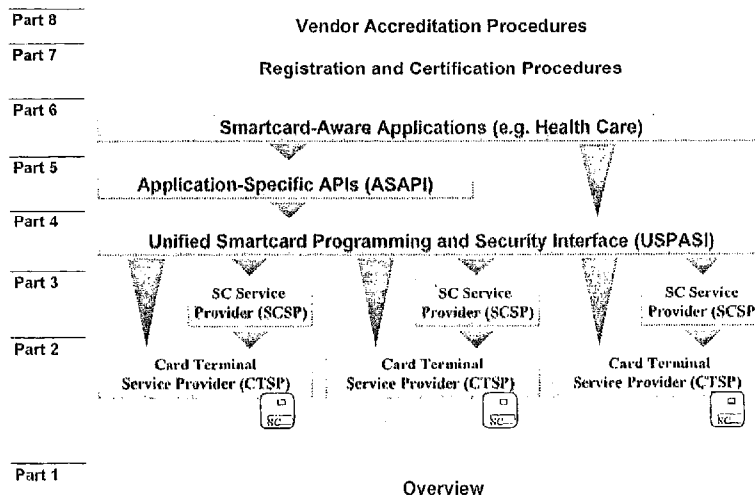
Part 8
Vendor Accreditation Procedures

Part 7
Registration and Certification Procedures

Part 6
Smartcard-Aware Applications (e.g. Health Care)

Part 5
Application-Specific APIs (ASAPI)

Part 4
Unified Smartcard Programming and Security Interface (USPASI)

Part 3
SC Service Provider (SCSP)
SC Service Provider (SCSP)
SC Service Provider (SCSP

Part 2
Card Terminal Service Provider (CTSP)
Card Terminal Service Provider (CTSP)
Card Terminal Service Provider (CTSP)

SC
SC
SC

Part 1
Overview